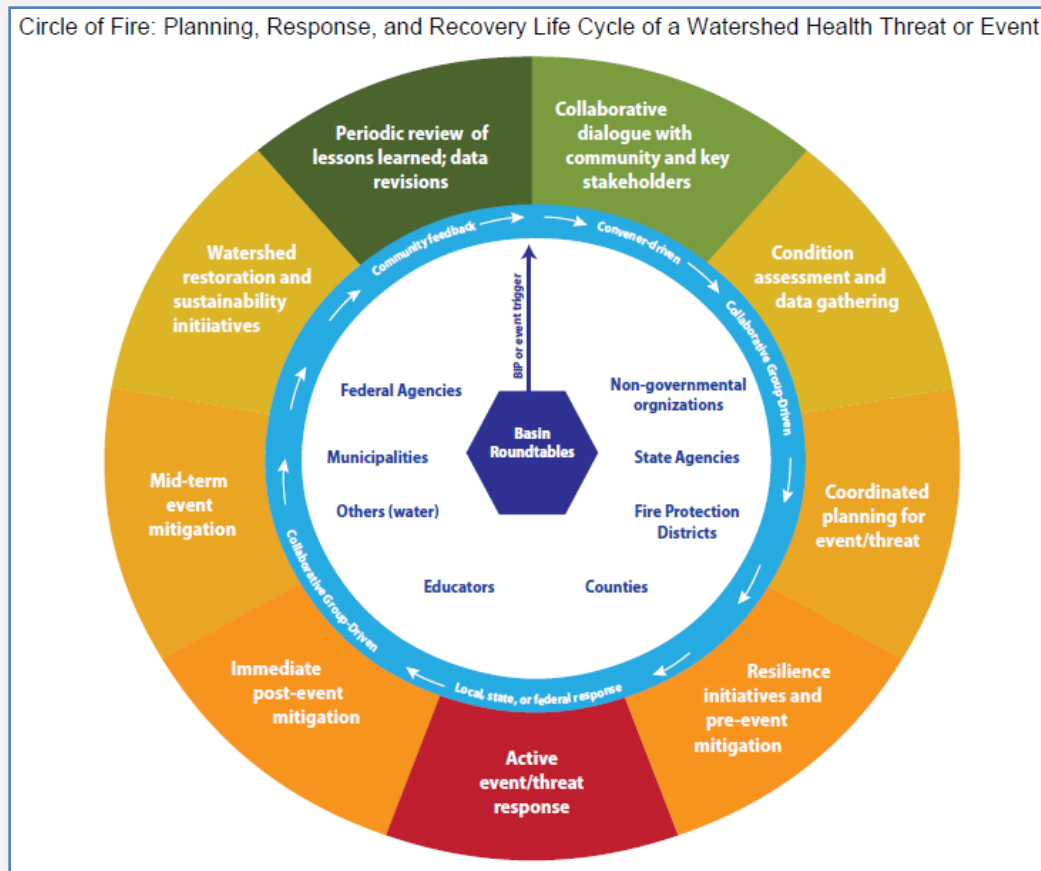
Circle of Fire: Planning, Response, and Recovery Life Cycle of a Watershed Health Threat or Event

Collaborative dialogue with community and key stakeholders

Condition assessment and data gathering

Coordinated planning for event/threat

Resilience initiatives and pre-event mitigation

Active event/threat response

Immediate post-event mitigation

Mid-term event mitigation

Watershed restoration and sustainability initiiatives

Periodic review of lessons learned; data revisions

Convener-driven

Collaborative Group-Driven

Local, state, or federal response

Collaborative Group-Driven

Community feedback

BIP or event trigger

Basin Roundtables

Federal Agencies

Non-governmental orgnizations

Municipalities

State Agencies

Others (water)

Fire Protection Districts

Educators

Counties